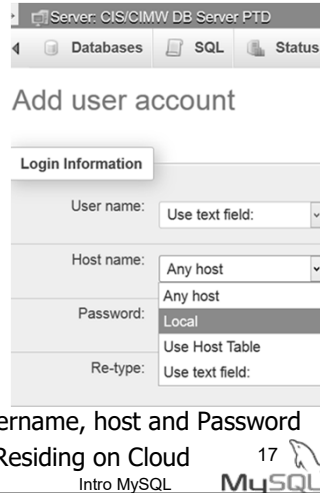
Server: CIS/CIMW DB Server PTD

Databases SQL Status

Add user account

Login Information

User name: Use text field:

Host name: Any host

Any host

Password: Local

Use Host Table

Re-type: Use text field:

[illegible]rname, host and Password

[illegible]Residing on Cloud

17

Intro MySQL

MySQL